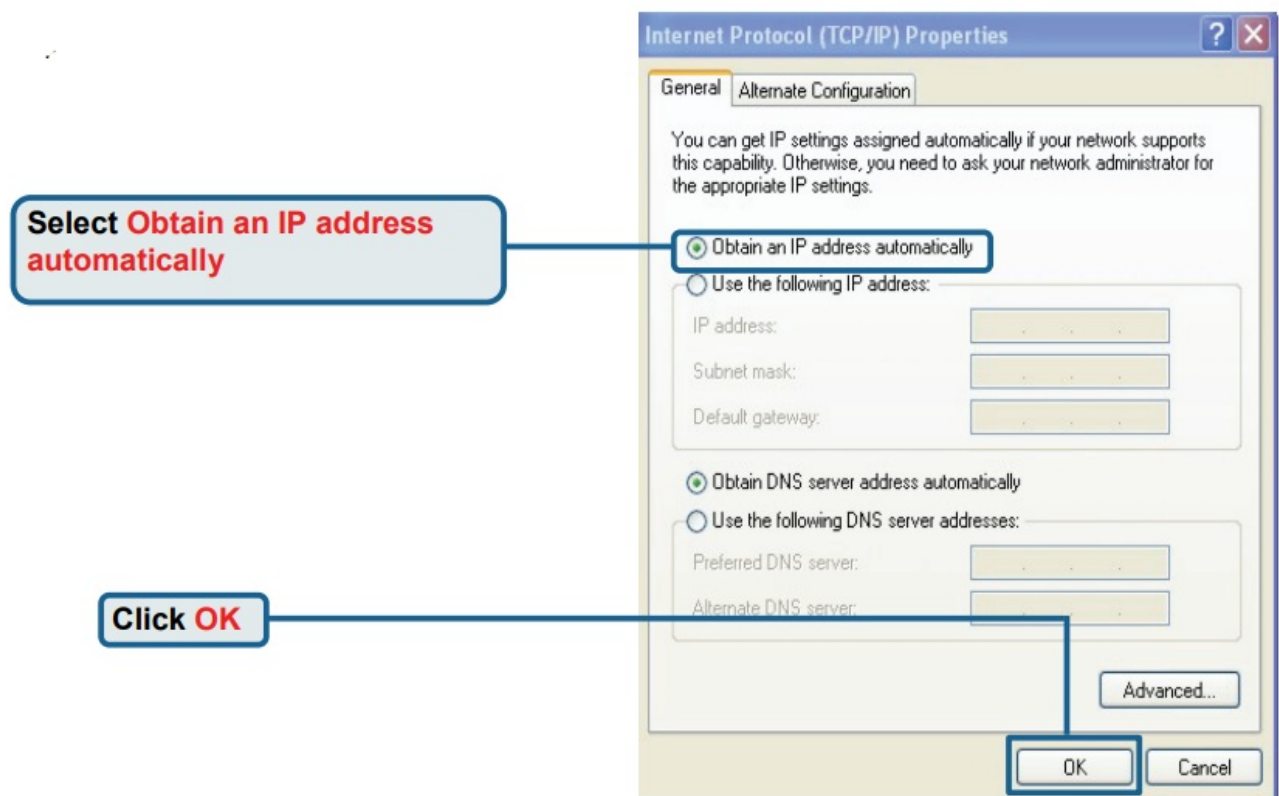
Internet Protocol (TCP/IP) Properties

General | Alternate Configuration

You can get IP settings assigned automatically if your network supports this capability. Otherwise, you need to ask your network administrator for the appropriate IP settings.

Select Obtain an IP address automatically

Obtain an IP address automatically

Use the following IP address:

IP address:

Subnet mask:

Default gateway:

Obtain DNS server address automatically

Use the following DNS server addresses:

Preferred DNS server:

Alternate DNS server:

Click OK

Advanced...

OK

Cancel